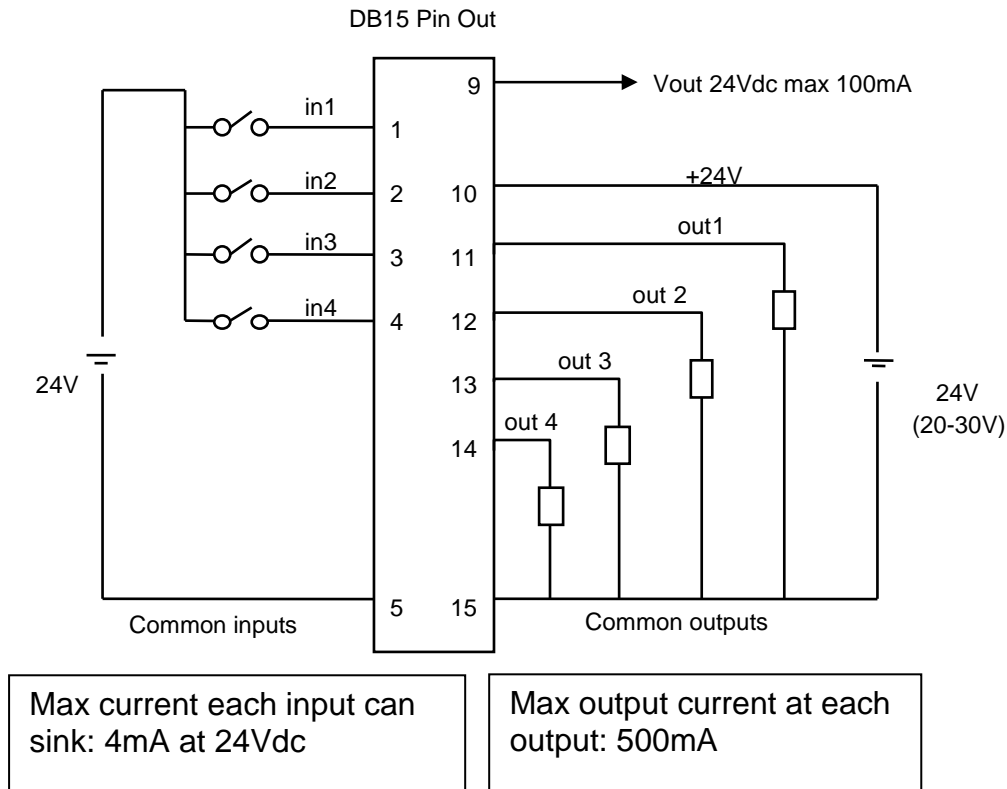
DB15 Pin Out

9

Vout 24Vdc max 100mA

in1

1

in2

2

10

+24V

in3

3

11

out1

in4

4

12

out 2

13

out 3

24V

24V
(20-30V)

14

out 4

5

15

Common inputs

Common outputs

Max current each input can sink: 4mA at 24Vdc

Max output current at each output: 500mA